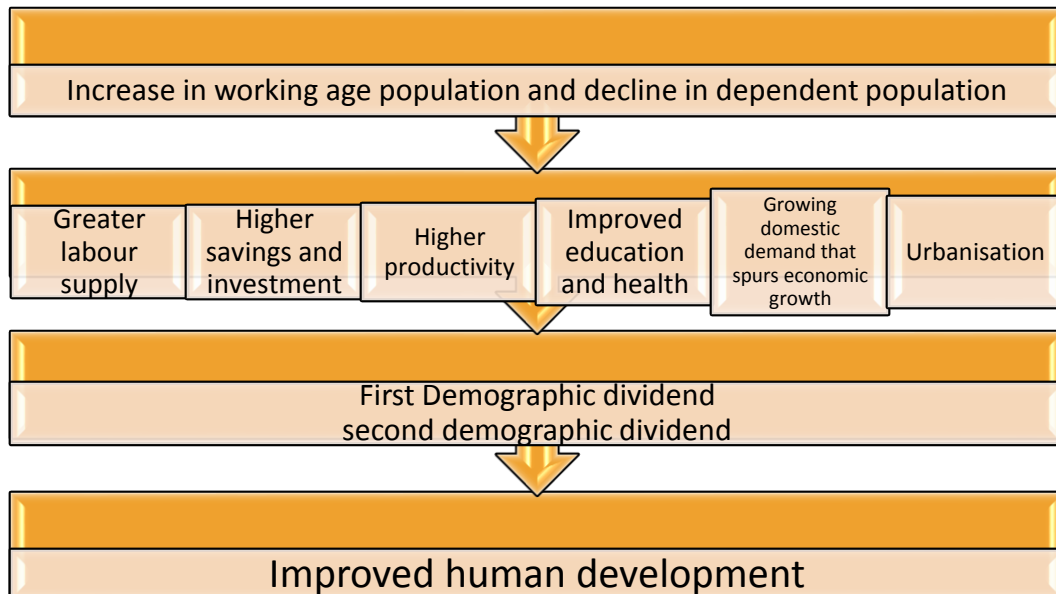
Increase in working age population and decline in dependent population

Greater labour supply

Higher savings and investment

Higher productivity

Improved education and health

Growing domestic demand that spurs economic growth

Urbanisation

First Demographic dividend
second demographic dividend

Improved human development